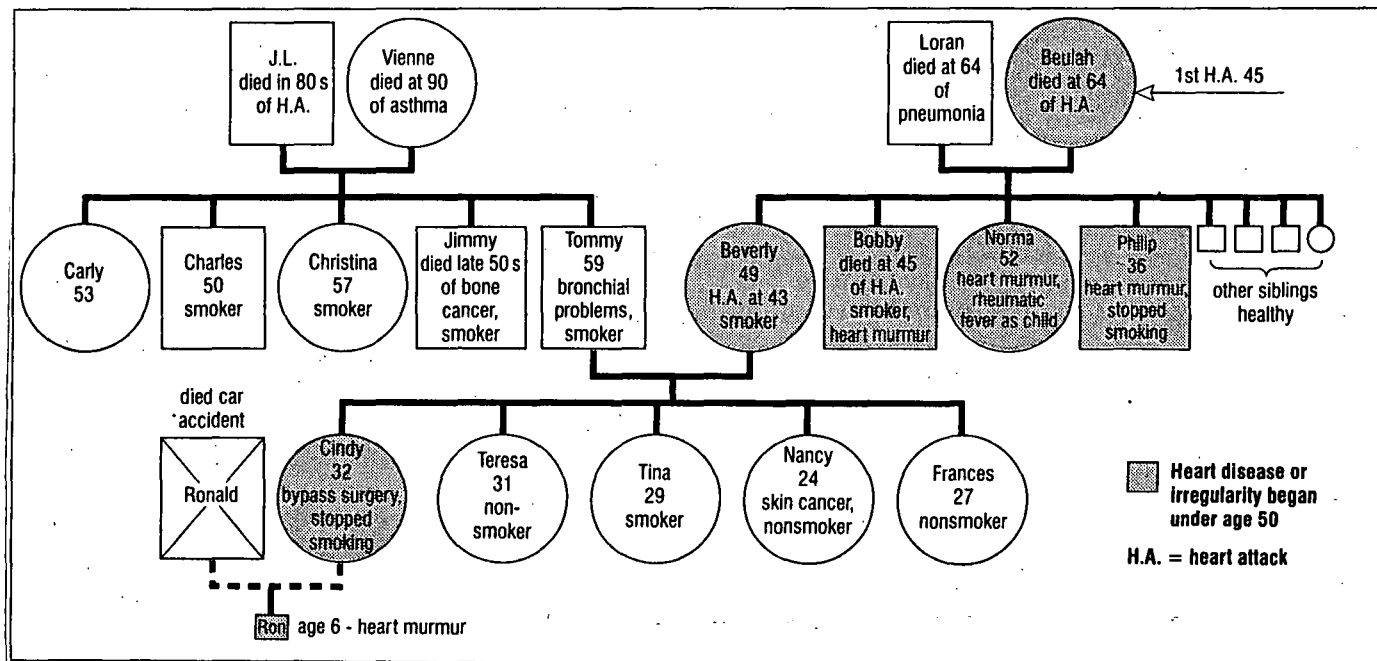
J.L. died in 80 s of H.A.

Vienne died at 90 of asthma

Loran died at 64 of pneumonia

Beulah died at 64 of H.A.

1st H.A. 45

Carly 53

Charles 50 smoker

Christina 57 smoker

Jimmy died late 50 s of bone cancer, smoker

Tommy 59 bronchial problems, smoker

Beverly 49 H.A. at 43 smoker

Bobby died at 45 of H.A. smoker, heart murmur

Norma 52 heart murmur, rheumatic fever as child

Philip 36 heart murmur, stopped smoking

other siblings healthy

died car accident

Ronald

Cindy 32 bypass surgery, stopped smoking

Teresa 31 non-smoker

Tina 29 smoker

Nancy 24 skin cancer, nonsmoker

Frances 27 nonsmoker

Heart disease or irregularity began under age 50

H.A. = heart attack

Ron age 6 - heart murmur